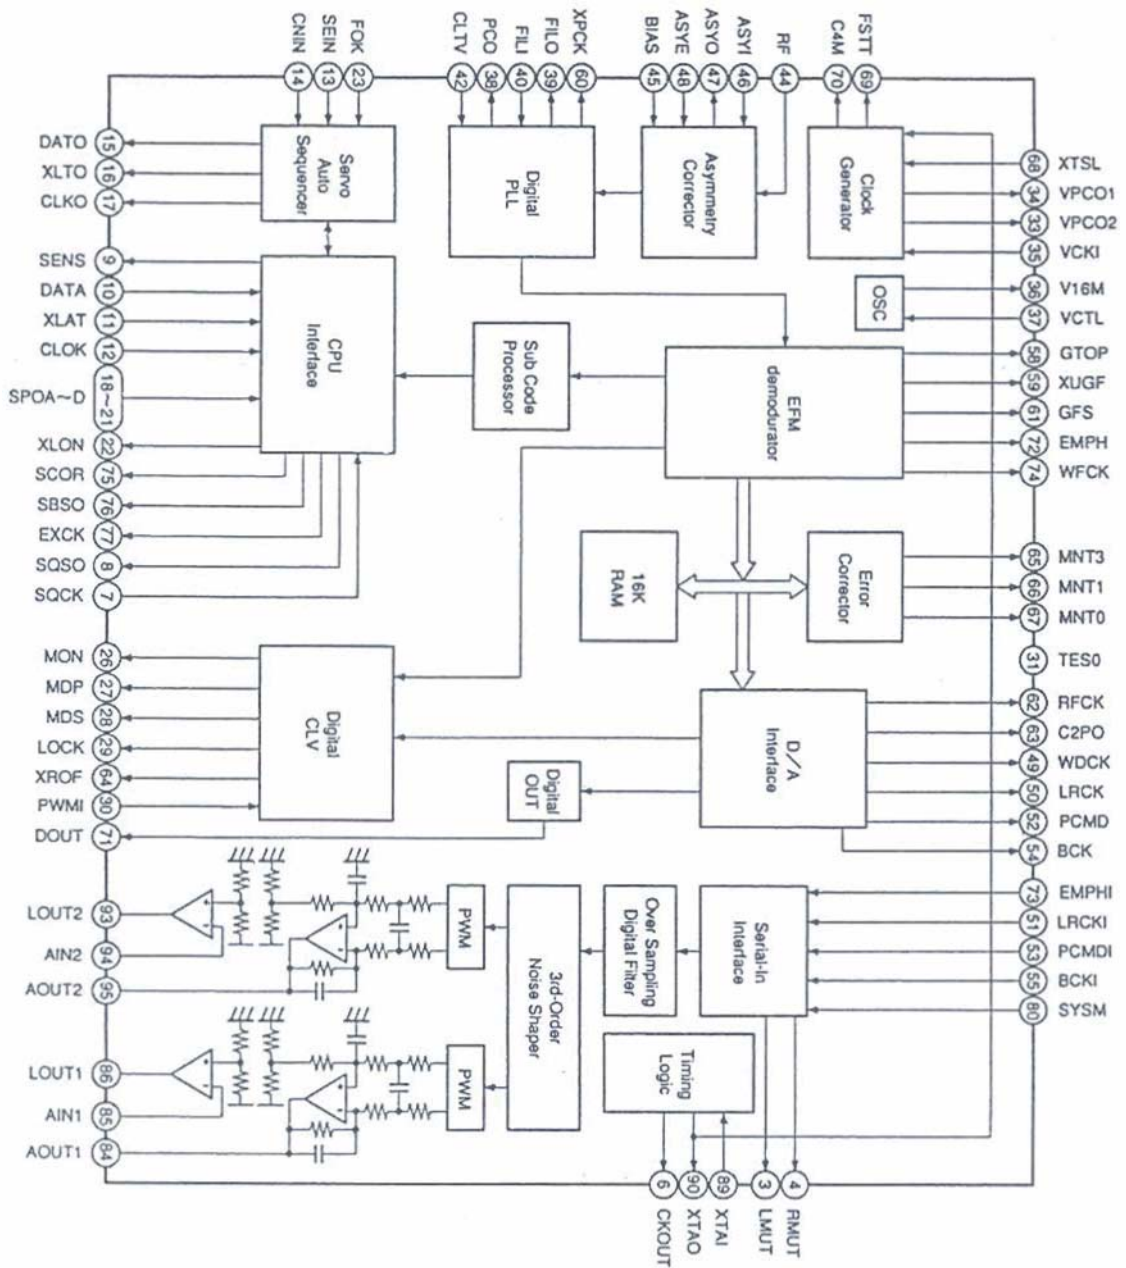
CNIN 14
SEIN 13
FOK 23
CLTV 42
PCO 38
FILI 40
FILO 39
XPCK 60
BIAS 45
ASYE 48
ASYO 47
ASYI 46
RF 44
C4M 70
FSTT 69

Servo Auto Sequencer
Digital PLL
Asymmetry Corrector
Clock Generator

DATO 15
XLTO 16
CLKO 17
SENS 9
DATA 10
XLAT 11
CLOK 12
SPOA~D 18~21
XLON 22
SCOR 75
SBSO 76
EXCK 77
SQSO 8
SQCK 7

CPU Interface
Sub Code Processor
EFM demodurator
OSC
16K RAM
Error Corrector

68 XTSL
34 VPCO1
33 VPCO2
35 VCKI
36 V16M
37 VCTL
58 GTOP
59 XUGF
61 GFS
72 EMPH
74 WFCK
65 MNT3
66 MNT1
67 MNT0
31 TES0
62 RFCK
63 C2PO
49 WDCK
50 LRCK
52 PCMD
54 BCK
73 EMPHI
51 LRCKI
53 PCMDI
55 BCKI
80 SYSM

MON 26
MDP 27
MDS 28
LOCK 29
XROF 64
PWMI 30
DOUT 71

Digital CLV
D/A Interface
Digital OUT

LOUT2 93
AIN2 94
AOUT2 95
LOUT1 86
AIN1 85
AOUT1 84

PWM
PWM
3rd-Order Noise Shaper
Over Sampling Digital Filter
Serial-In Interface
Timing Logic

6 CKOUT
90 XTAO
89 XTAI
3 LMUT
4 RMUT